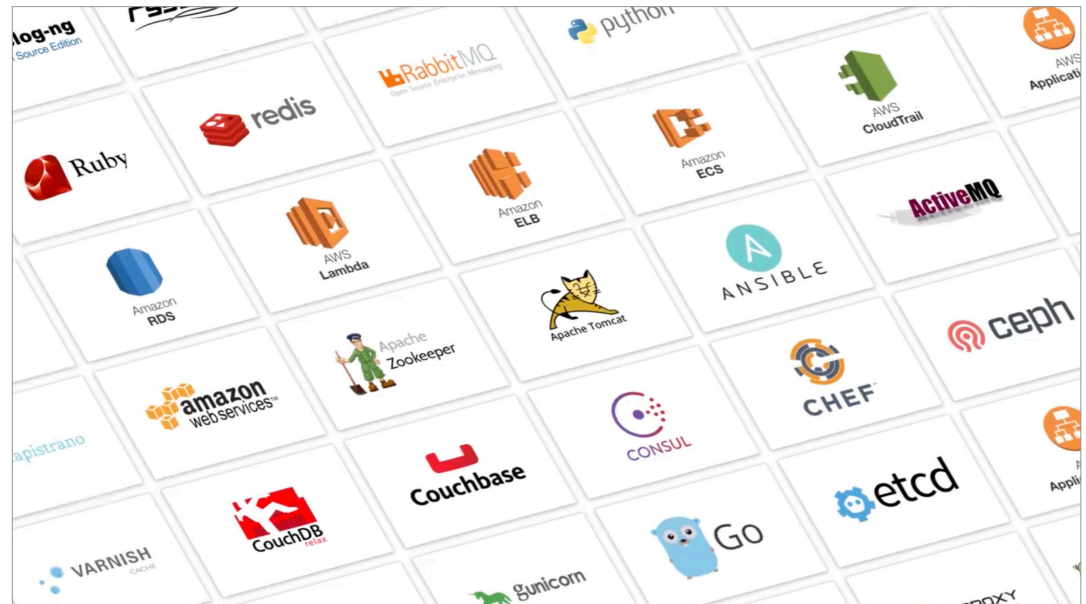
log-ng
Source Edition

RabbitMQ
Open Source Enterprise Messaging

python

AWS
CloudTrail

AWS
Applicati

redis

Ruby

Amazon
ELB

Amazon
ECS

ActiveMQ

AWS
Lambda

Amazon
RDS

ANSIBLE

Apache Tomcat

Apache
Zookeeper

ceph

amazon
web services™

CHEF

apistrano

CONSUL

Couchbase

etcd

Appli

CouchDB
relax

VARNISH
CACHE

Go

gunicorn